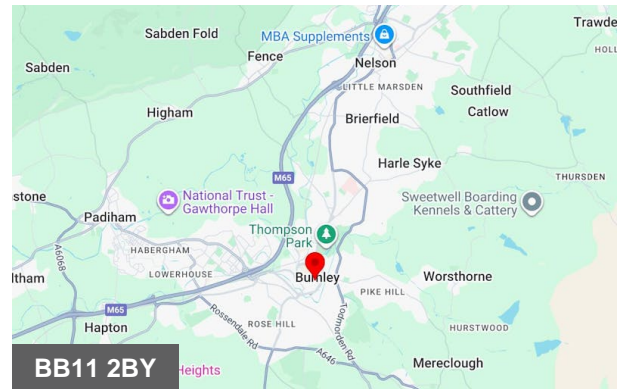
Sabden Fold
MBA Supplements
Trawde
HOLL
Sabden
Fence
Nelson
LITTLE MARSDEN
Southfield
Catlow
Higham
Brierfield
Harle Syke
M65
THURSDEN
stone
National Trust - Gawthorpe Hall
Sweetwell Boarding Kennels & Cattery
Padiham
HABERGHAM
Thompson Park
A6068
LOWERHOUSE
Burnley
Worsthorne
ltham
PIKE HILL
M65
Hapton
Rossendale Rd
ROSE HILL
Todmorden Rd
HURSTWOOD
A646
Mereclough
BB11 2BY
Heights